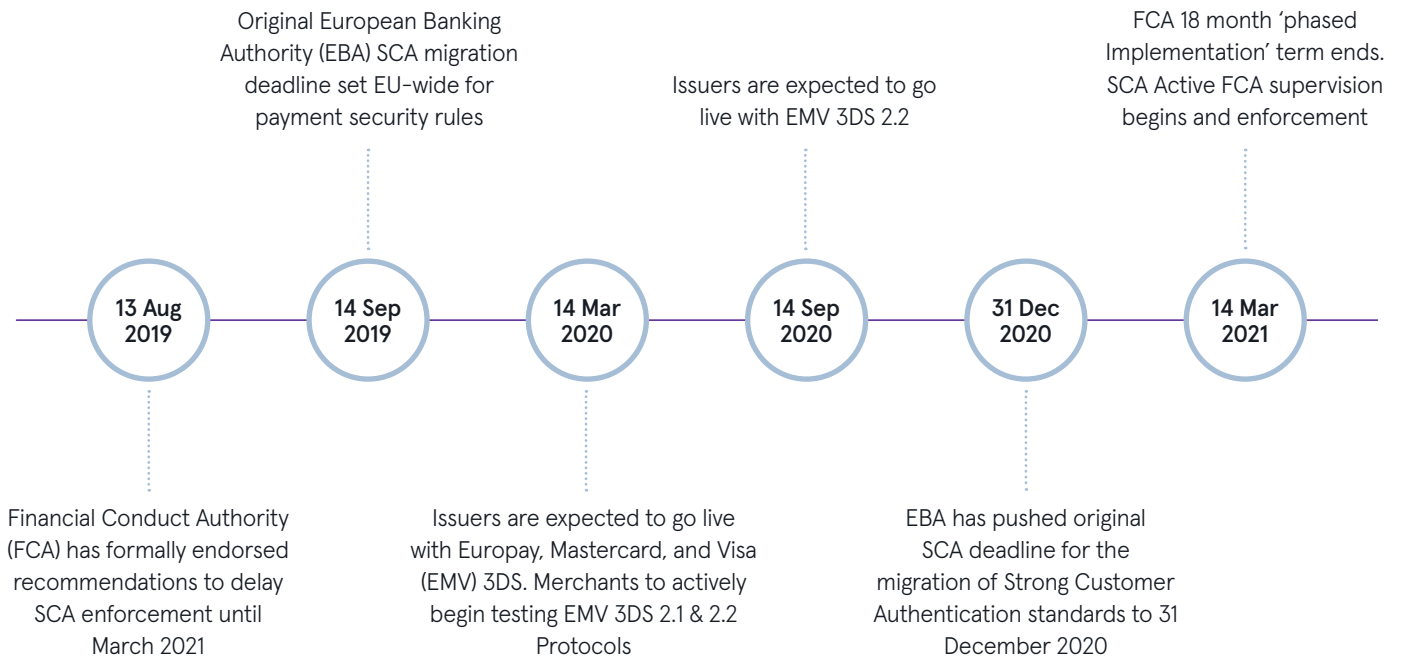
Original European Banking Authority (EBA) SCA migration deadline set EU-wide for payment security rules

Issuers are expected to go live with EMV 3DS 2.2

FCA 18 month 'phased Implementation' term ends. SCA Active FCA supervision begins and enforcement

13 Aug 2019

14 Sep 2019

14 Mar 2020

14 Sep 2020

31 Dec 2020

14 Mar 2021

Financial Conduct Authority (FCA) has formally endorsed recommendations to delay SCA enforcement until March 2021

Issuers are expected to go live with Europay, Mastercard, and Visa (EMV) 3DS. Merchants to actively begin testing EMV 3DS 2.1 & 2.2 Protocols

EBA has pushed original SCA deadline for the migration of Strong Customer Authentication standards to 31 December 2020